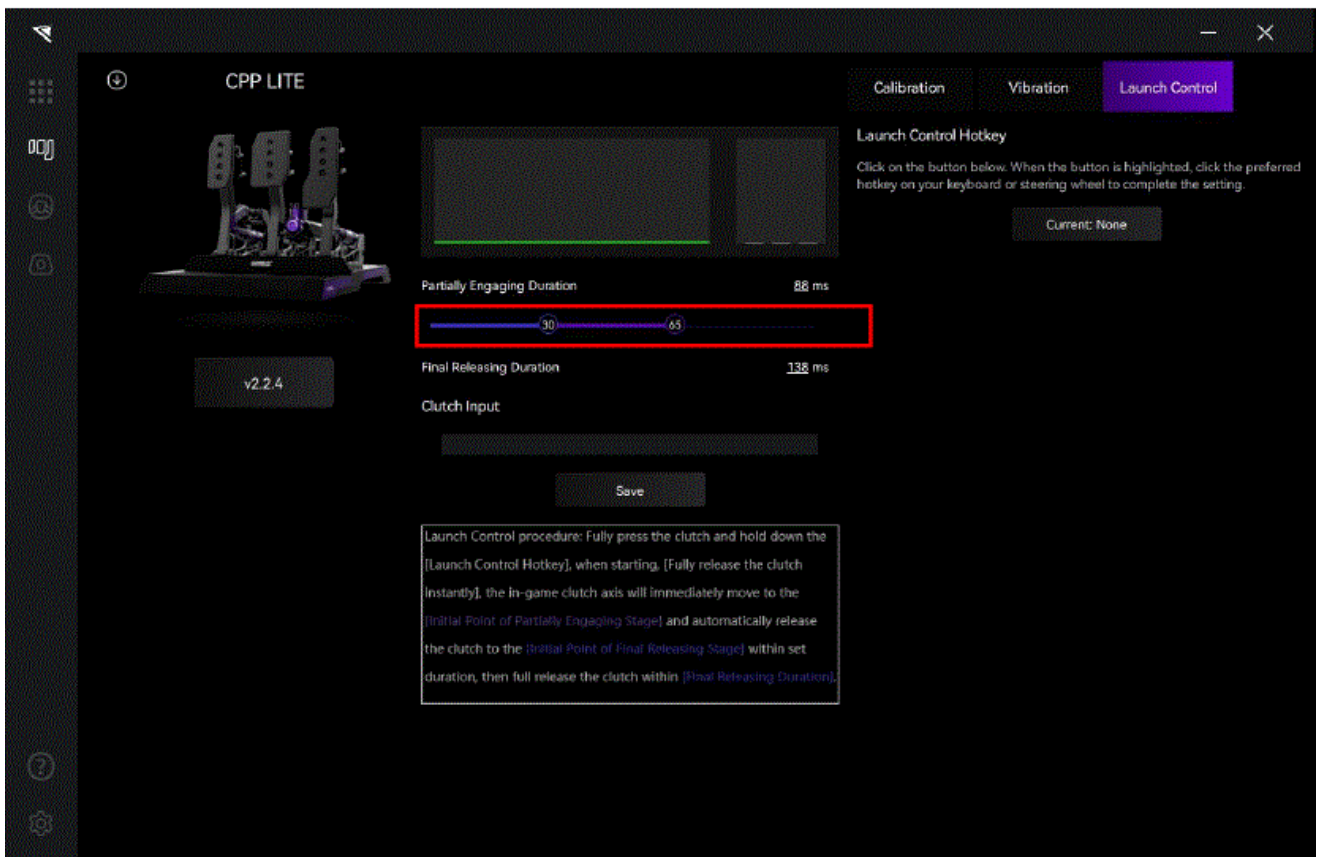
CPP LITE

v2.2.4

Calibration
Vibration
Launch Control

Launch Control Hotkey

Click on the button below. When the button is highlighted, click the preferred hotkey on your keyboard or steering wheel to complete the setting.

Current: None

Partially Engaging Duration
88 ms

30
65

Final Releasing Duration
138 ms

Clutch Input

Save

Launch Control procedure: Fully press the clutch and hold down the [Launch Control Hotkey], when starting, [Fully release the clutch instantly], the in-game clutch axis will immediately move to the [Initial Point of Partially Engaging Stage] and automatically release the clutch to the [Initial Point of Final Releasing Stage] within set duration, then full release the clutch within [Final Releasing Duration].